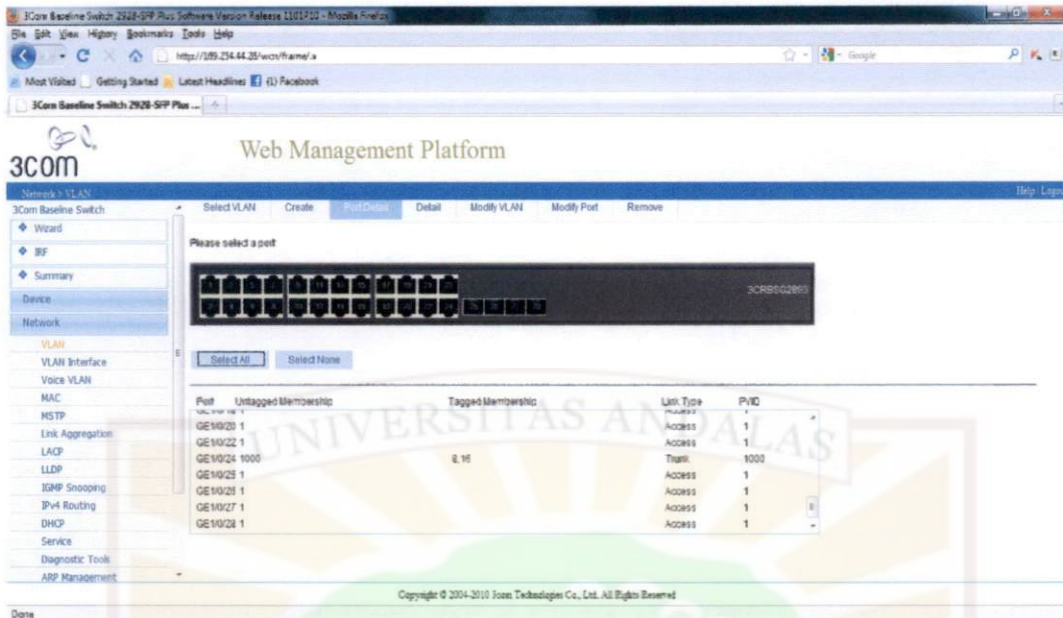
3Com Baseline Switch 2928-SFP Plus Software Version Release 1101P10 - Mozilla Firefox

File Edit View History Bookmarks Tools Help

http://189.254.44.28/wcn/frame/a

Google

Most Visited Getting Started Latest Headlines (1) Facebook

3Com Baseline Switch 2928-SFP Plus ...

3com

Web Management Platform

Network > VLAN

Help | Logo

3Com Baseline Switch

Wizard

IRF

Summary

Device

Network

VLAN

VLAN Interface

Voice VLAN

MAC

MSTP

Link Aggregation

LACP

LLDP

IGMP Snooping

IPv4 Routing

DHCP

Service

Diagnostic Tools

ARP Management

Select VLAN | Create | Port Detail | Detail | Modify VLAN | Modify Port | Remove

Please select a port

3CRBSG28PS

Select All | Select None

| Port | Untagged Membership | Tagged Membership | Link Type | PVID |
|---|---|---|---|---|
| GE1/0/20 | 1 | | Access | 1 |
| GE1/0/22 | 1 | | Access | 1 |
| GE1/0/24 | 1000 | 8,16 | Trunk | 1000 |
| GE1/0/25 | 1 | | Access | 1 |
| GE1/0/26 | 1 | | Access | 1 |
| GE1/0/27 | 1 | | Access | 1 |
| GE1/0/28 | 1 | | Access | 1 |

UNIVERSITAS ANDALAS

Copyright © 2004-2010 3com Technologies Co., Ltd. All Rights Reserved

Done